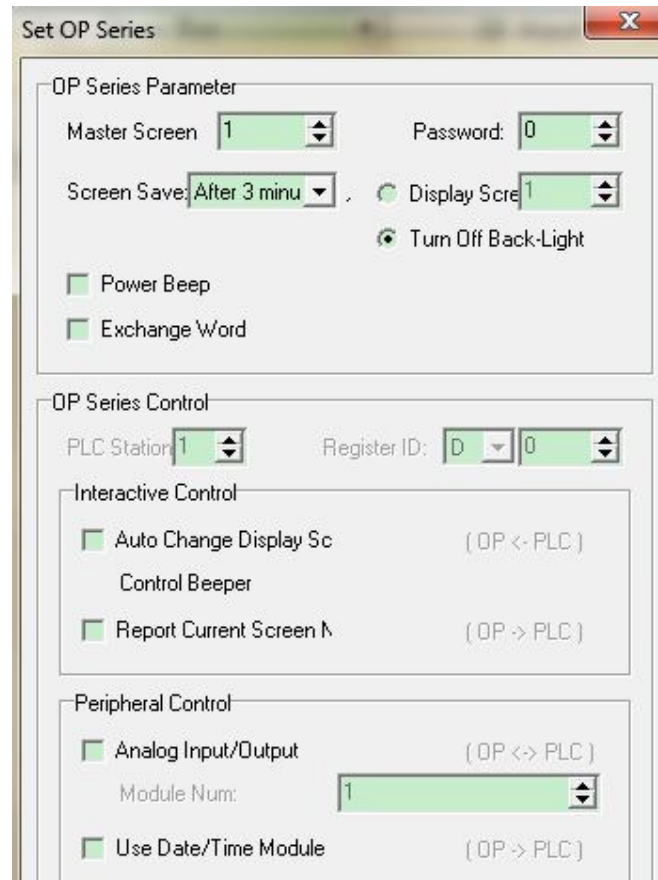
Set OP Series
X

OP Series Parameter

Master Screen 1

Password: 0

Screen Save: After 3 minu

Display Scre 1

Turn Off Back-Light

Power Beep

Exchange Word

OP Series Control

PLC Station 1

Register ID: D 0

Interactive Control

Auto Change Display Sc

(OP <- PLC)

Control Beeper

Report Current Screen N

(OP -> PLC)

Peripheral Control

Analog Input/Output

(OP <-> PLC)

Module Num: 1

Use Date/Time Module

(OP -> PLC)